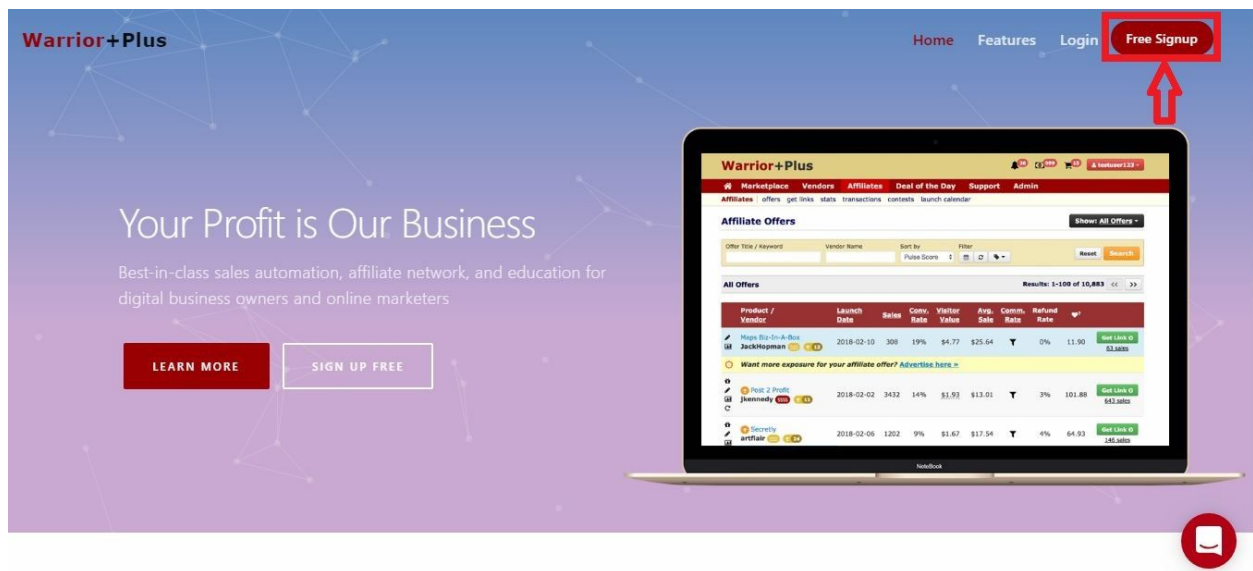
Warrior+Plus

Home Features Login Free Signup

Your Profit is Our Business

Best-in-class sales automation, affiliate network, and education for digital business owners and online marketers

LEARN MORE SIGN UP FREE

Warrior+Plus

testuser123

Marketplace Vendors Affiliates Deal of the Day Support Admin

Affiliates | offers get links stats transactions contests launch calendar

Affiliate Offers

Show: All Offers

Offer Title / Keyword Vendor Name Sort by Filter

Pulse Score

Reset Search

All Offers

Results: 1-100 of 10,883

| Product / Vendor | Launch Date | Sales | Conv. Rate | Visitor Value | Avg. Sale | Comm. Rate | Refund Rate | | |
|---|---|---|---|---|---|---|---|---|---|
| Maps Biz-In-A-Box JackHopman | 2018-02-10 | 308 | 19% | $4.77 | $25.64 | | 0% | 11.90 | Get Link 63 sales |
| Want more exposure for your affiliate offer? Advertise here » | | | | | | | | | |
| Post 2 Profit jkennedy | 2018-02-02 | 3432 | 14% | $1.93 | $13.01 | | 3% | 101.88 | Get Link 643 sales |
| Secretly artflair | 2018-02-06 | 1202 | 9% | $1.67 | $17.54 | | 4% | 64.93 | Get Link 146 sales |

NoteBook